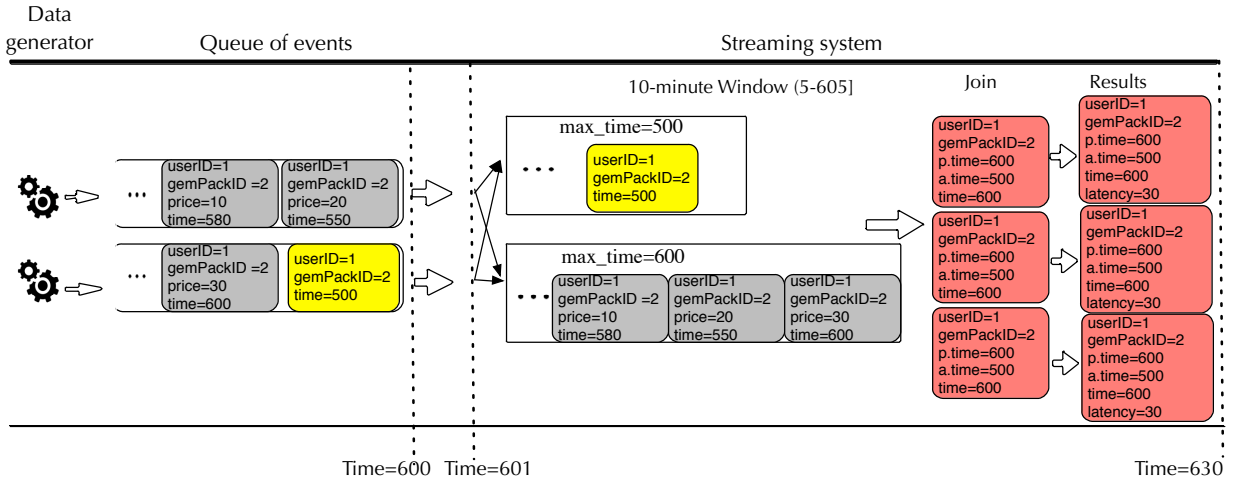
Data generator

Queue of events

Streaming system

10-minute Window (5-605]

Join

Results

...

userID=1
gemPackID =2
price=10
time=580

userID=1
gemPackID =2
price=20
time=550

...

userID=1
gemPackID =2
price=30
time=600

userID=1
gemPackID=2
time=500

max_time=500

...

userID=1
gemPackID=2
time=500

max_time=600

...

userID=1
gemPackID =2
price=10
time=580

userID=1
gemPackID=2
price=20
time=550

userID=1
gemPackID=2
price=30
time=600

userID=1
gemPackID=2
p.time=600
a.time=500
time=600

userID=1
gemPackID=2
p.time=600
a.time=500
time=600

userID=1
gemPackID=2
p.time=600
a.time=500
time=600

userID=1
gemPackID=2
p.time=600
a.time=500
time=600
latency=30

userID=1
gemPackID=2
p.time=600
a.time=500
time=600
latency=30

userID=1
gemPackID=2
p.time=600
a.time=500
time=600
latency=30

Time=600 Time=601

Time=630